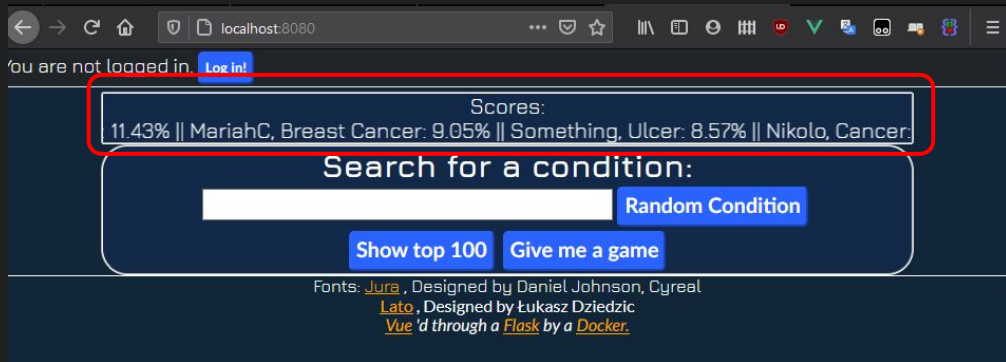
localhost:8080

You are not logged in. Log in!

Scores:
: 11.43% || MariahC, Breast Cancer: 9.05% || Something, Ulcer: 8.57% || Nikolo, Cancer:

Search for a condition:

Random Condition

Show top 100 Give me a game

Fonts: Jura , Designed by Daniel Johnson, Cyreal
Lato , Designed by Łukasz Dziedzic
Vue 'd through a Flask by a Docker.